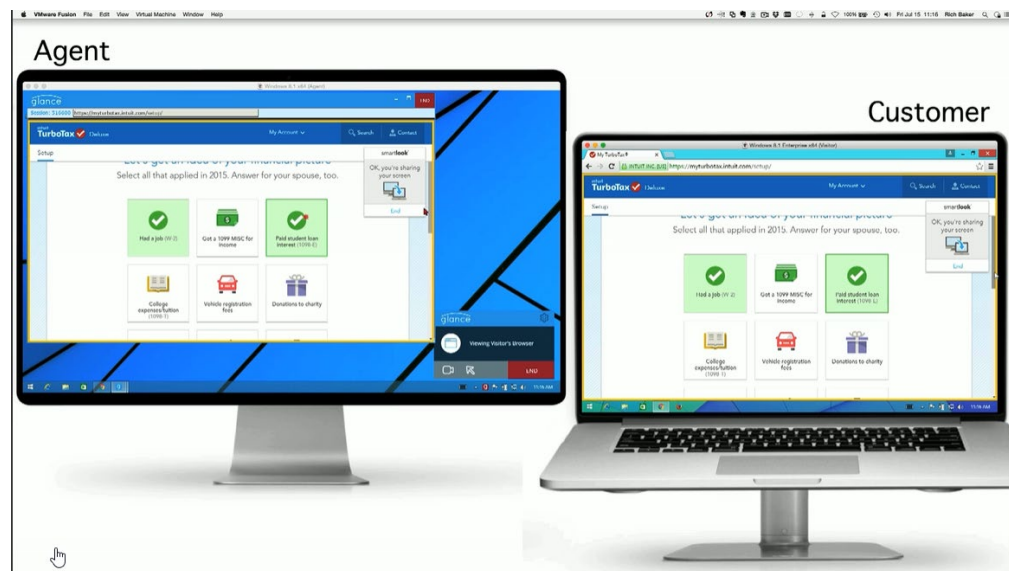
VMware Fusion File Edit View Virtual Machine Window Help

100% Fri Jul 15 11:16 Rich Baker

Agent

Windows 8.1 x64 (Agent)

glance

Session: 310000 https://myturbotax.intuit.com/ssi.cp/

END

TurboTax Deluxe

My Account

Search

Contact

Setup

Let's get an idea of your financial picture

Select all that applied in 2015. Answer for your spouse, too.

smartlook

OK, you're sharing your screen

End

Had a job (W-2)

Got a 1099-MISC for income

Paid student loan interest (1098-E)

College expenses/tuition (1098-T)

Vehicle registration fees

Donations to charity

glance

Viewing Visitor's Browser

END

Customer

Windows 8.1 Enterprise x64 (Visitor)

My TurboTax

INTUIT INC [US] https://myturbotax.intuit.com/ssi.cp/

TurboTax Deluxe

My Account

Search

Contact

Setup

Let's get an idea of your financial picture

Select all that applied in 2015. Answer for your spouse, too.

smartlook

OK, you're sharing your screen

End

Had a job (W-2)

Got a 1099-MISC for income

Paid student loan interest (1098-E)

College expenses/tuition (1098-T)

Vehicle registration fees

Donations to charity

11:16 AM